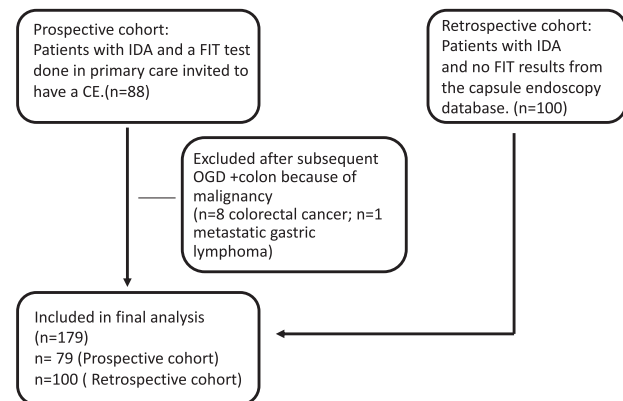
Prospective cohort:
Patients with IDA and a FIT test done in primary care invited to have a CE.(n=88)

Retrospective cohort:
Patients with IDA and no FIT results from the capsule endoscopy database. (n=100)

Excluded after subsequent OGD +colon because of malignancy
(n=8 colorectal cancer; n=1 metastatic gastric lymphoma)

Included in final analysis
(n=179)
n= 79 (Prospective cohort)
n=100 ( Retrospective cohort)